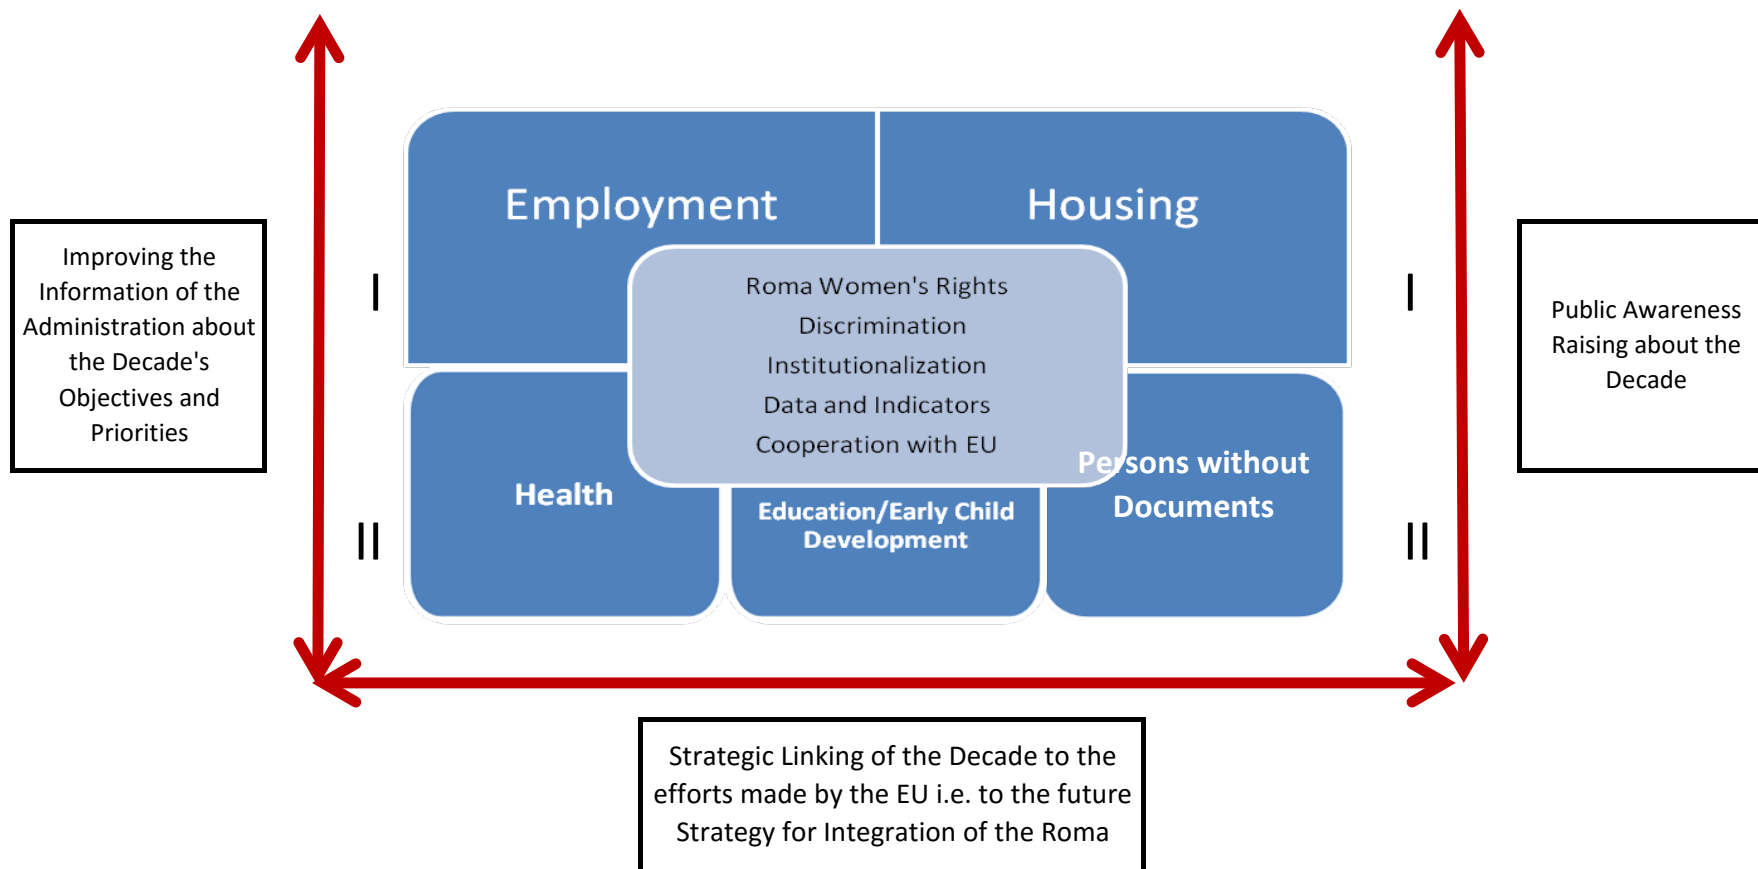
Improving the Information of the Administration about the Decade's Objectives and Priorities

I

II

Employment

Housing

Roma Women's Rights
Discrimination
Institutionalization
Data and Indicators
Cooperation with EU

Health

Education/Early Child Development

Persons without Documents

I

II

Public Awareness Raising about the Decade

Strategic Linking of the Decade to the efforts made by the EU i.e. to the future Strategy for Integration of the Roma